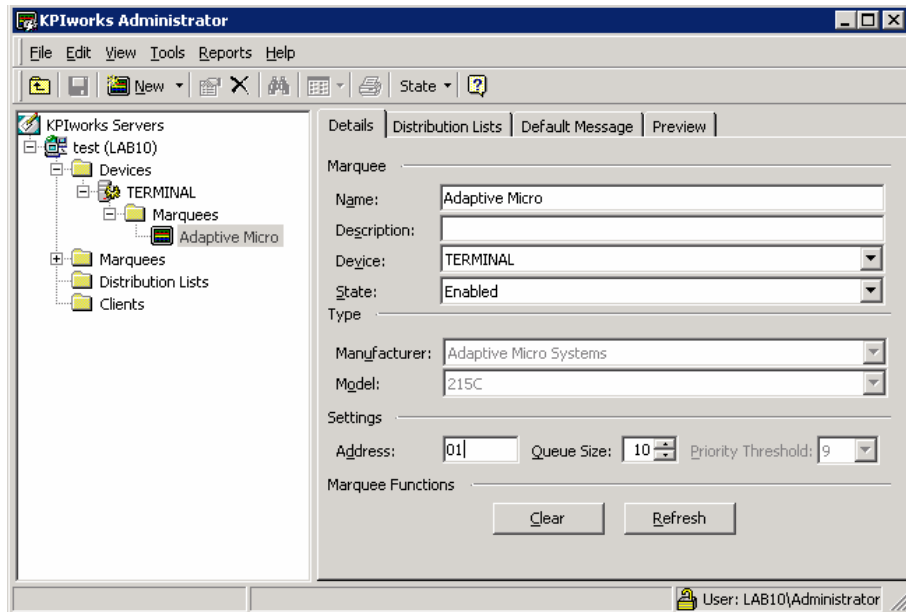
KPIworks Administrator

File Edit View Tools Reports Help

New State

KPIworks Servers
test (LAB10)
Devices
TERMINAL
Marquees
Adaptive Micro
Marquees
Distribution Lists
Clients

Details | Distribution Lists | Default Message | Preview

Marquee
Name: Adaptive Micro
Description:
Device: TERMINAL
State: Enabled

Type
Manufacturer: Adaptive Micro Systems
Model: 215C

Settings
Address: 01 Queue Size: 10 Priority Threshold: 9

Marquee Functions
Clear Refresh

User: LAB10\Administrator